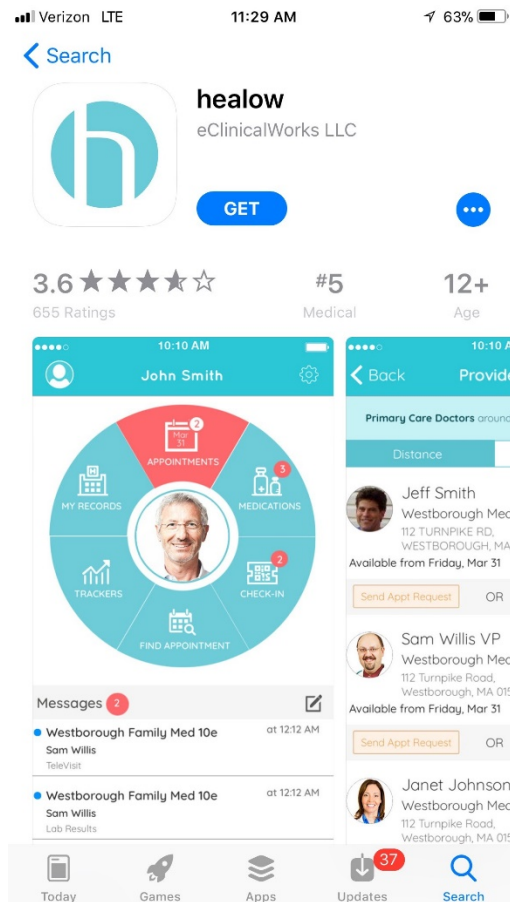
Verizon LTE 11:29 AM 63%

Search

healow
eClinicalWorks LLC

GET

3.6
655 Ratings

#5
Medical

12+
Age

10:10 AM
John Smith

Mar 31
2
APPOINTMENTS
3
MEDICATIONS
MY RECORDS
2
CHECK-IN
TRACKERS
FIND APPOINTMENT

Messages 2

Westborough Family Med 10e
Sam Willis
TeleVisit
at 12:12 AM

Westborough Family Med 10e
Sam Willis
Lab Results
at 12:12 AM

10:10
Back Provid
Primary Care Doctors around
Distance

Jeff Smith
Westborough Med
112 TURNPIKE RD,
WESTBOROUGH, MA
Available from Friday, Mar 31
Send Appt Request OR

Sam Willis VP
Westborough Med
112 Turnpike Road,
Westborough, MA 01
Available from Friday, Mar 31
Send Appt Request OR

Janet Johnson
Westborough Med
112 Turnpike Road,
Westborough, MA 01

Today Games Apps 37 Updates Search